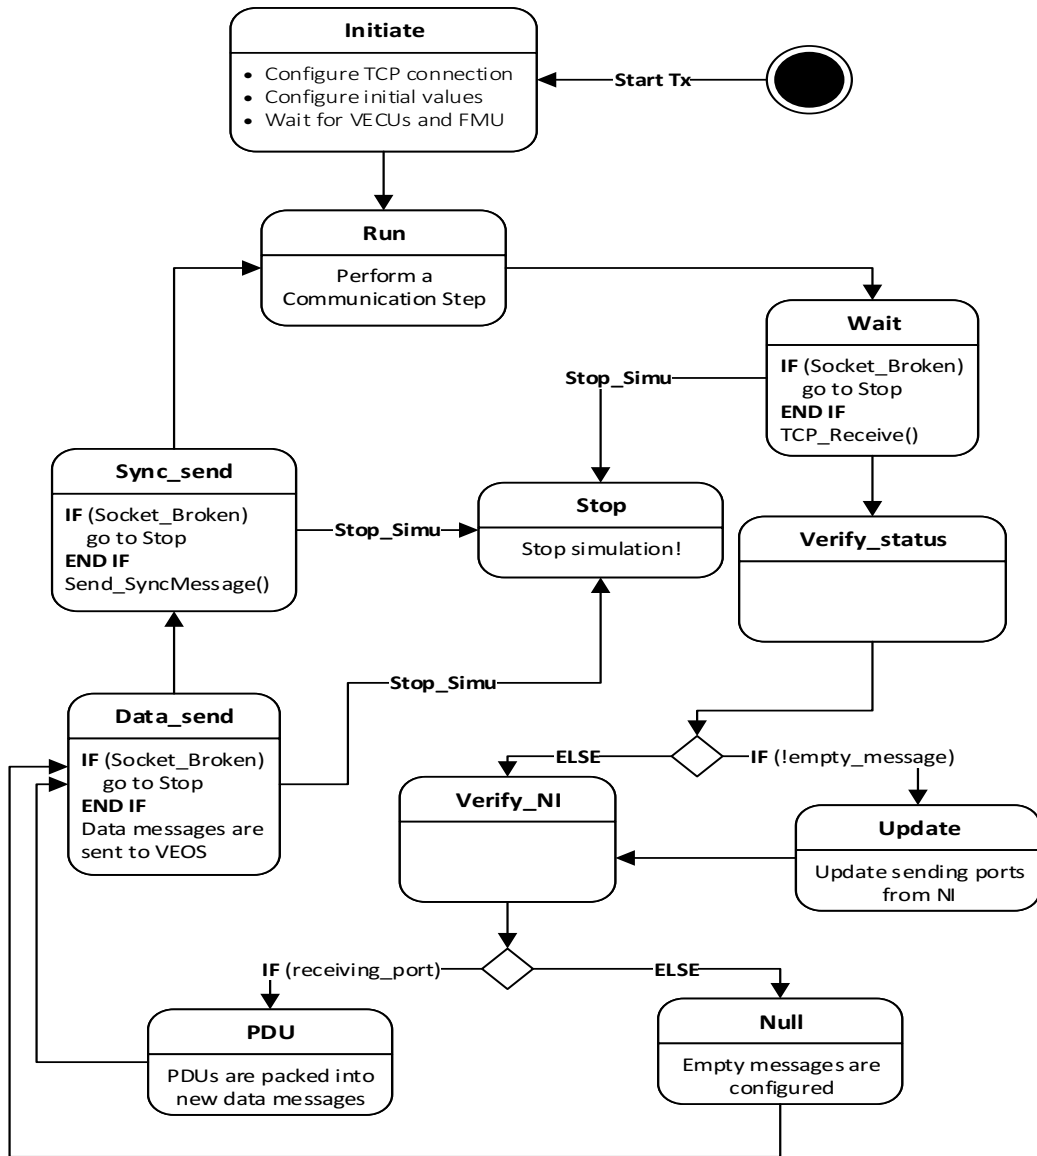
Initiate
• Configure TCP connection
• Configure initial values
• Wait for VECUs and FMU

Start Tx

Run
Perform a Communication Step

Wait
IF (Socket_Broken)
go to Stop
END IF
TCP_Receive()

Stop_Simu

Sync_send
IF (Socket_Broken)
go to Stop
END IF
Send_SyncMessage()

Stop_Simu

Stop
Stop simulation!

Verify_status

Stop_Simu

Data_send
IF (Socket_Broken)
go to Stop
END IF
Data messages are sent to VEOS

ELSE

IF (!empty_message)

Verify_NI

Update
Update sending ports from NI

IF (receiving_port)

ELSE

PDU
PDUs are packed into new data messages

Null
Empty messages are configured